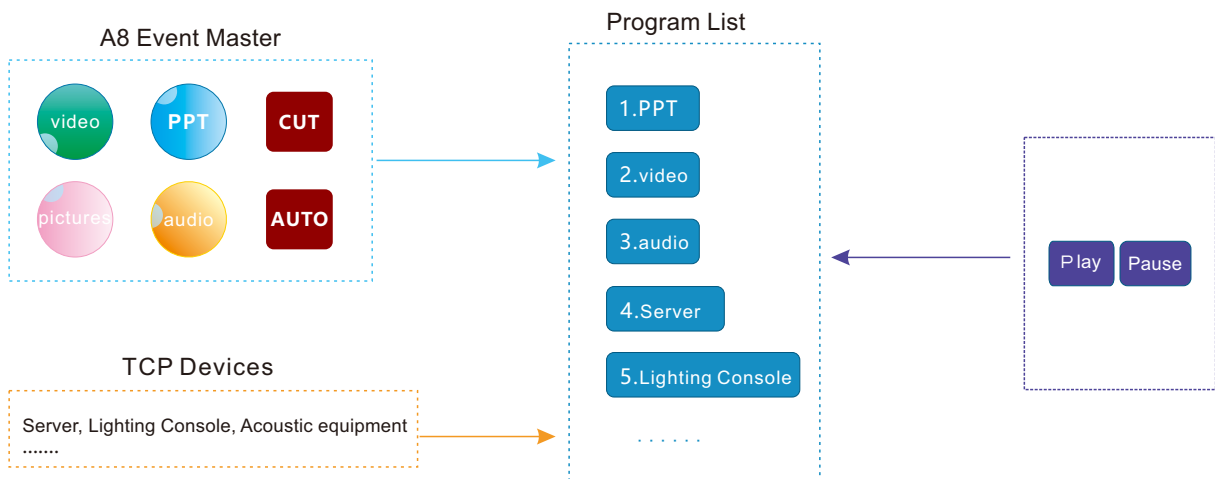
A8 Event Master

video

PPT

CUT

pictures

audio

AUTO

Program List

1.PPT

2.video

3.audio

4.Server

5.Lighting Console

......

Play

Pause

TCP Devices

Server, Lighting Console, Acoustic equipment
.......